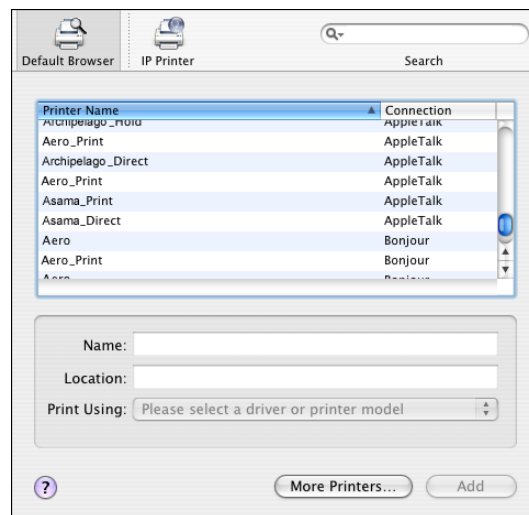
Default Browser IP Printer

Search

| Printer Name | Connection |
|---|---|
| Archipelago_Hold | AppleTalk |
| Aero_Print | AppleTalk |
| Archipelago_Direct | AppleTalk |
| Aero_Print | AppleTalk |
| Asama_Print | AppleTalk |
| Asama_Direct | AppleTalk |
| Aero | Bonjour |
| Aero_Print | Bonjour |
| Aero | Bonjour |

Name:

Location:

Print Using: Please select a driver or printer model

?

More Printers...

Add